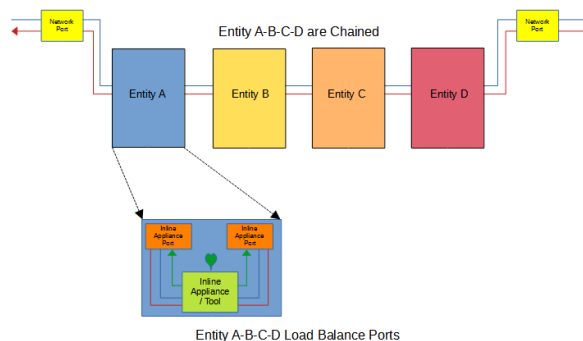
Network Port

Entity A-B-C-D are Chained

Network Port

Entity A

Entity B

Entity C

Entity D

Inline Appliance Port

Inline Appliance Port

Inline Appliance / Tool

Entity A-B-C-D Load Balance Ports